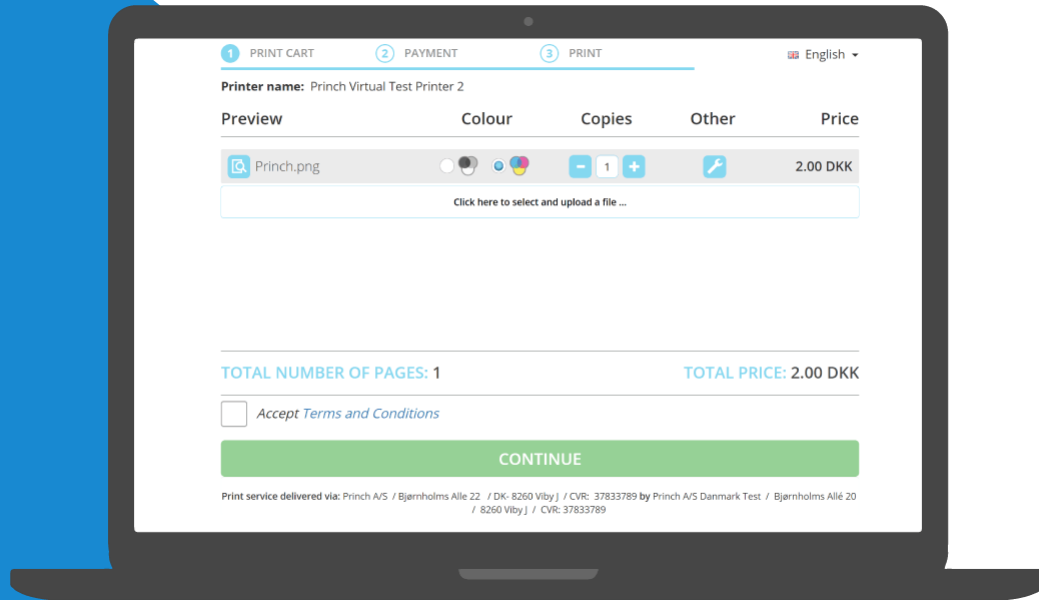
1 PRINT CART
2 PAYMENT
3 PRINT
English

Printer name: Princh Virtual Test Printer 2

| Preview | Colour | Copies | Other | Price |
|---|---|---|---|---|
| Princh.png | | 1 | | 2.00 DKK |

Click here to select and upload a file ...

TOTAL NUMBER OF PAGES: 1
TOTAL PRICE: 2.00 DKK

Accept Terms and Conditions

CONTINUE

Print service delivered via: Princh A/S / Bjørnholms Alle 22 / DK- 8260 Viby J / CVR: 37833789 by Princh A/S Danmark Test / Bjørnholms Allé 20 / 8260 Viby J / CVR: 37833789